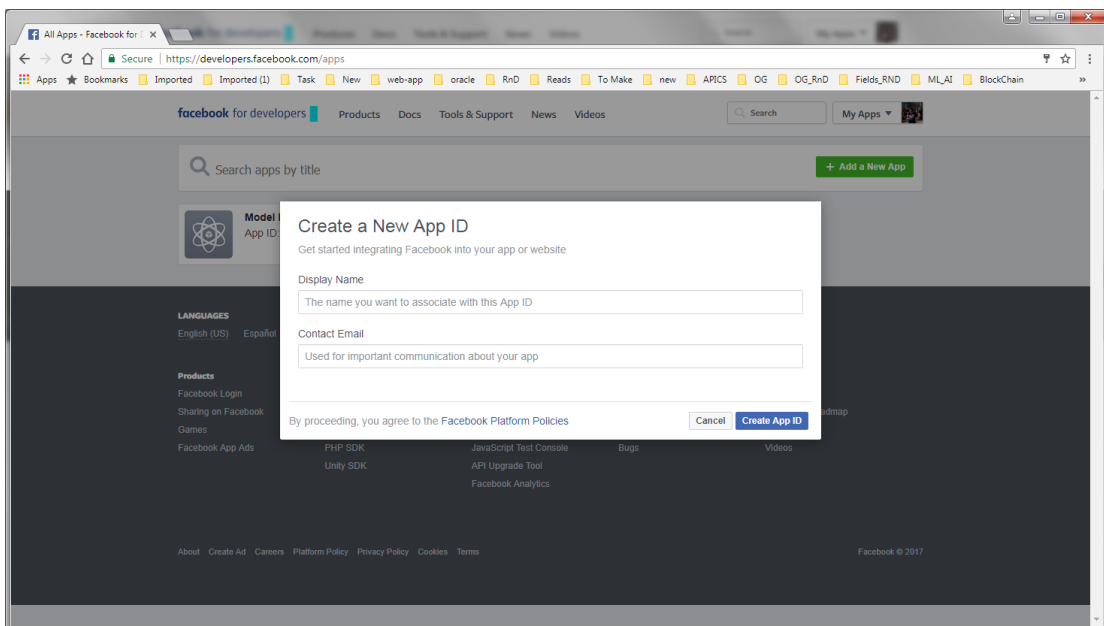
All Apps - Facebook for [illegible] ×

Secure | https://developers.facebook.com/apps

Apps Bookmarks Imported Imported (1) Task New web-app oracle RnD Reads To Make new APICS OG OG_RnD Fields_RND ML_AI BlockChain »

facebook for developers Products Docs Tools & Support News Videos Search My Apps

Search apps by title

+ Add a New App

Model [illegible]
App ID: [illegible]

Create a New App ID

Get started integrating Facebook into your app or website

Display Name

The name you want to associate with this App ID

Contact Email

Used for important communication about your app

By proceeding, you agree to the Facebook Platform Policies

Cancel Create App ID

LANGUAGES
English (US) Español

Products
Facebook Login
Sharing on Facebook
Games
Facebook App Ads

PHP SDK
Unity SDK

JavaScript Test Console
API Upgrade Tool
Facebook Analytics

Bugs

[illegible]admap
Videos

About Create Ad Careers Platform Policy Privacy Policy Cookies Terms

Facebook © 2017